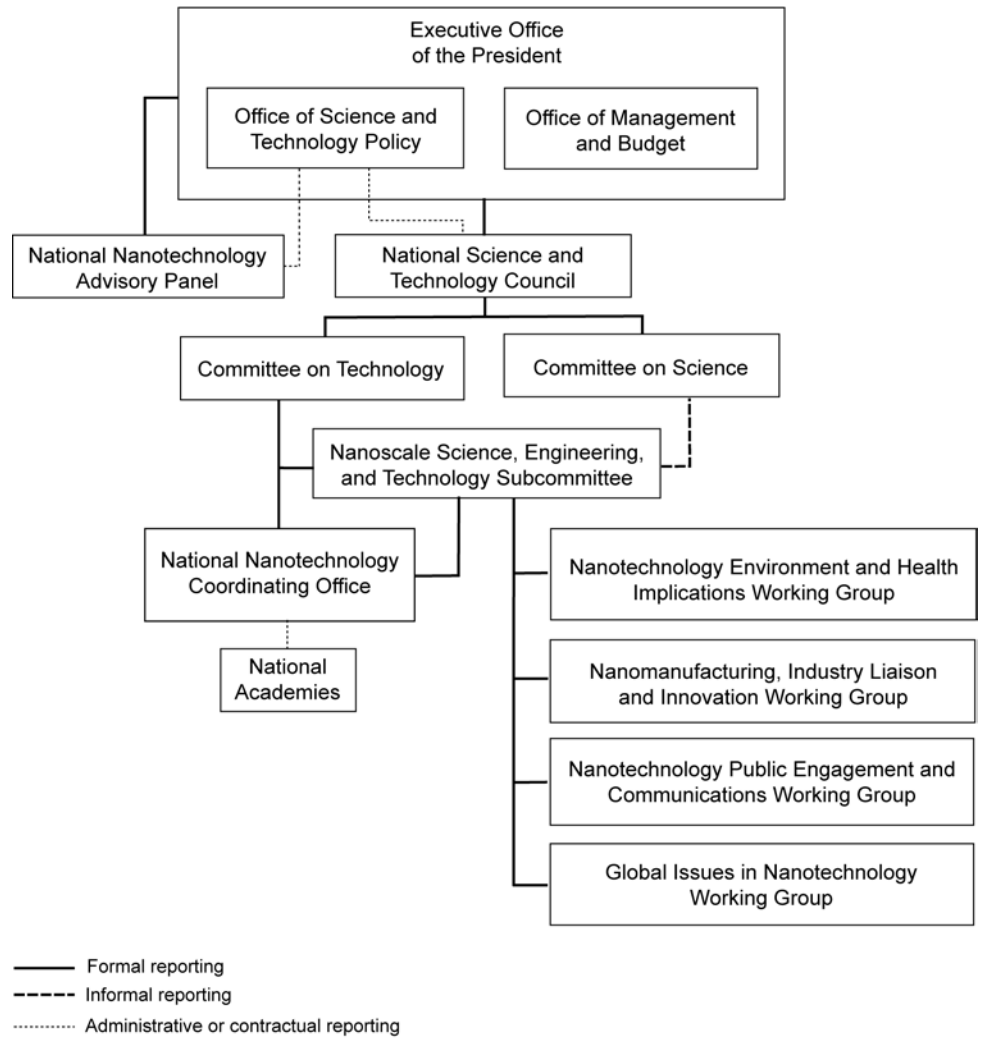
Executive Office of the President

Office of Science and Technology Policy

Office of Management and Budget

National Nanotechnology Advisory Panel

National Science and Technology Council

Committee on Technology

Committee on Science

Nanoscale Science, Engineering, and Technology Subcommittee

National Nanotechnology Coordinating Office

National Academies

Nanotechnology Environment and Health Implications Working Group

Nanomanufacturing, Industry Liaison and Innovation Working Group

Nanotechnology Public Engagement and Communications Working Group

Global Issues in Nanotechnology Working Group

Formal reporting
Informal reporting
Administrative or contractual reporting